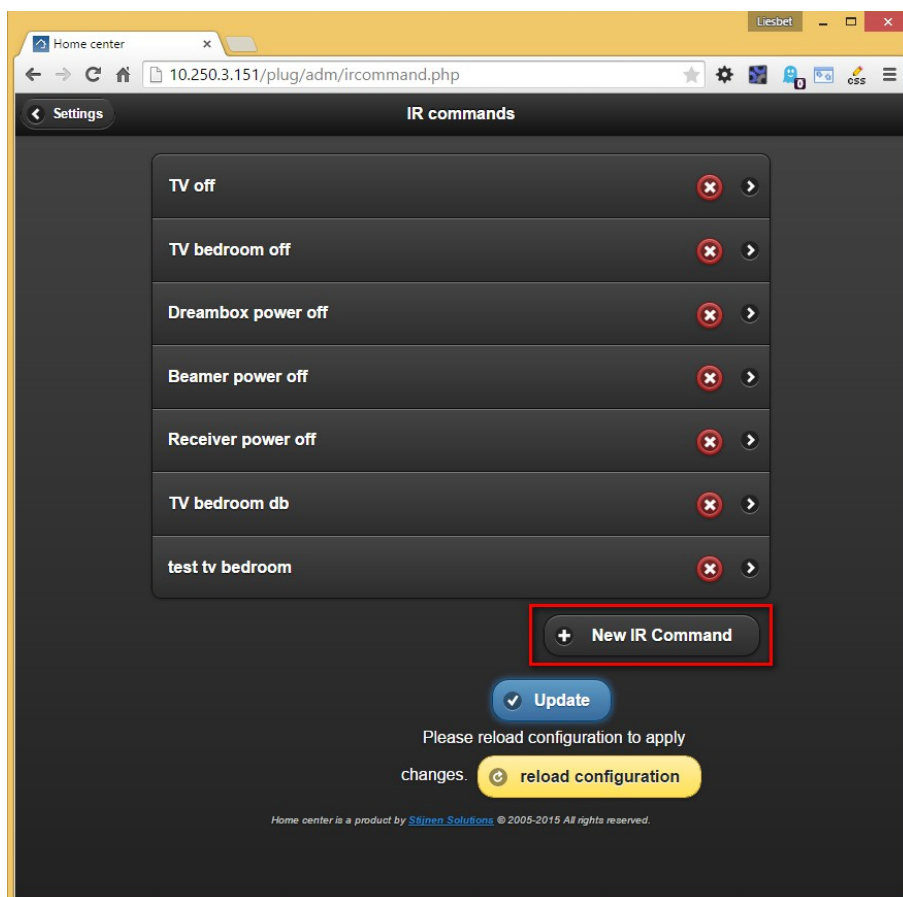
Home center ×

Liesbet

10.250.3.151/plug/adm/ircommand.php

0

CSS

Settings

IR commands

TV off

TV bedroom off

Dreambox power off

Beamer power off

Receiver power off

TV bedroom db

test tv bedroom

New IR Command

Update

Please reload configuration to apply changes.

reload configuration

Home center is a product by Stijnen Solutions © 2005-2015 All rights reserved.